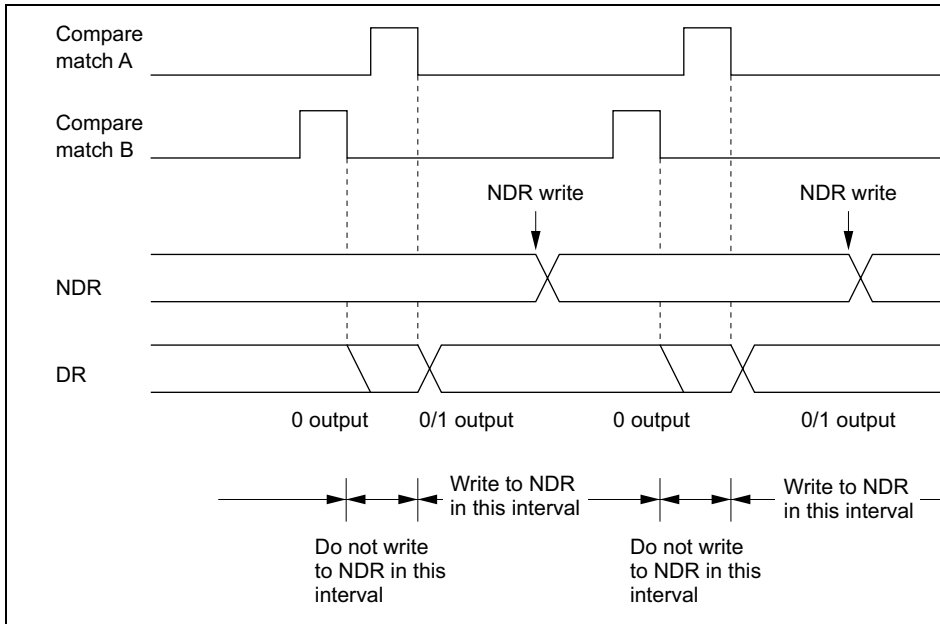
Compare match A

Compare match B

NDR write

NDR write

NDR

DR

0 output

0/1 output

0 output

0/1 output

Write to NDR in this interval

Write to NDR in this interval

Do not write to NDR in this interval

Do not write to NDR in this interval